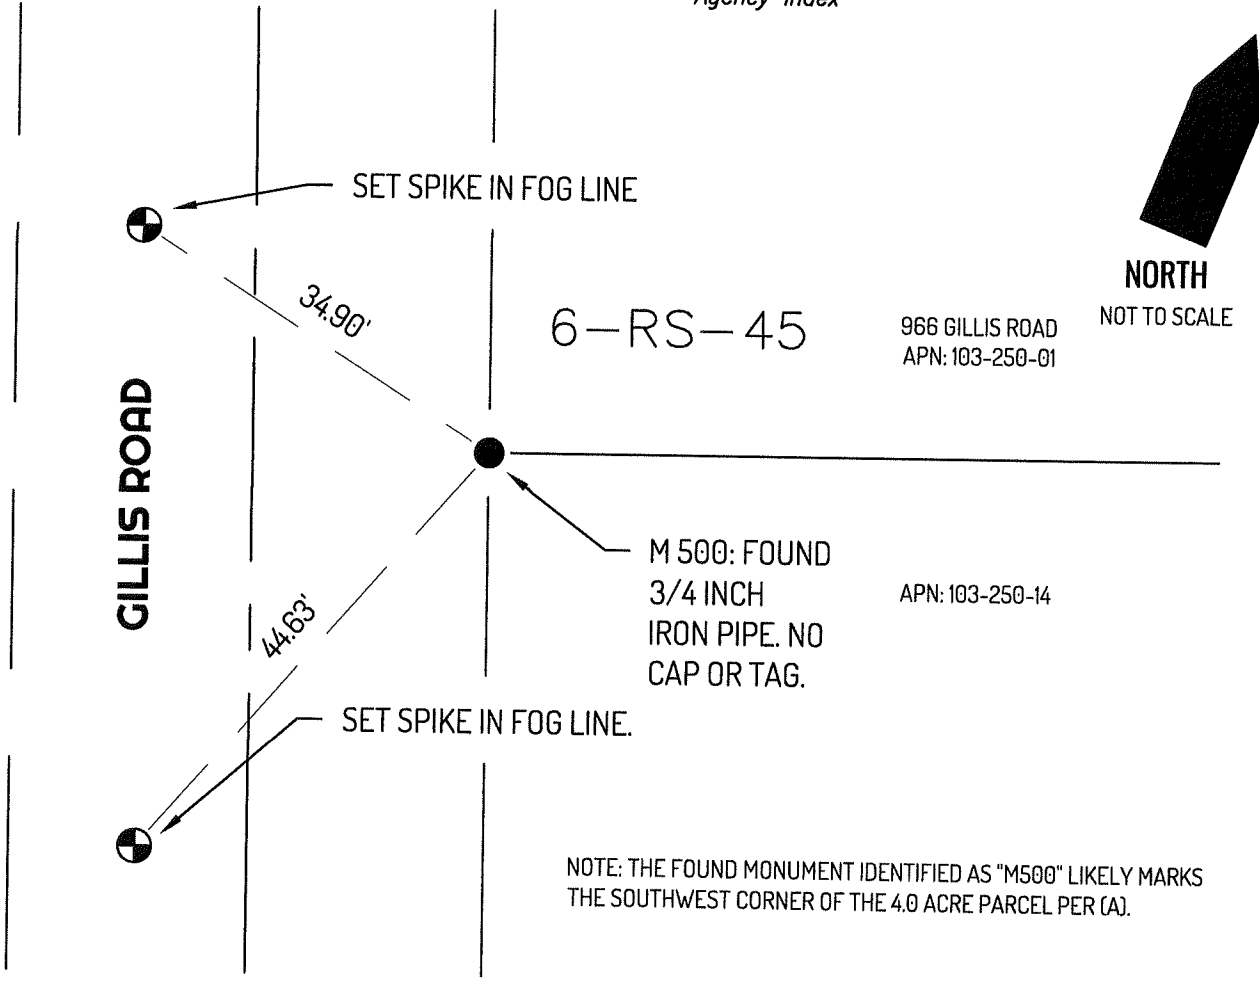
Agency Index

SET SPIKE IN FOG LINE

NORTH
NOT TO SCALE

34.90'

6—RS—45

966 GILLIS ROAD
APN: 103-250-01

GILLIS ROAD

M 500: FOUND 3/4 INCH IRON PIPE. NO CAP OR TAG.

APN: 103-250-14

44.63'

SET SPIKE IN FOG LINE.

NOTE: THE FOUND MONUMENT IDENTIFIED AS "M500" LIKELY MARKS THE SOUTHWEST CORNER OF THE 4.0 ACRE PARCEL PER (A).